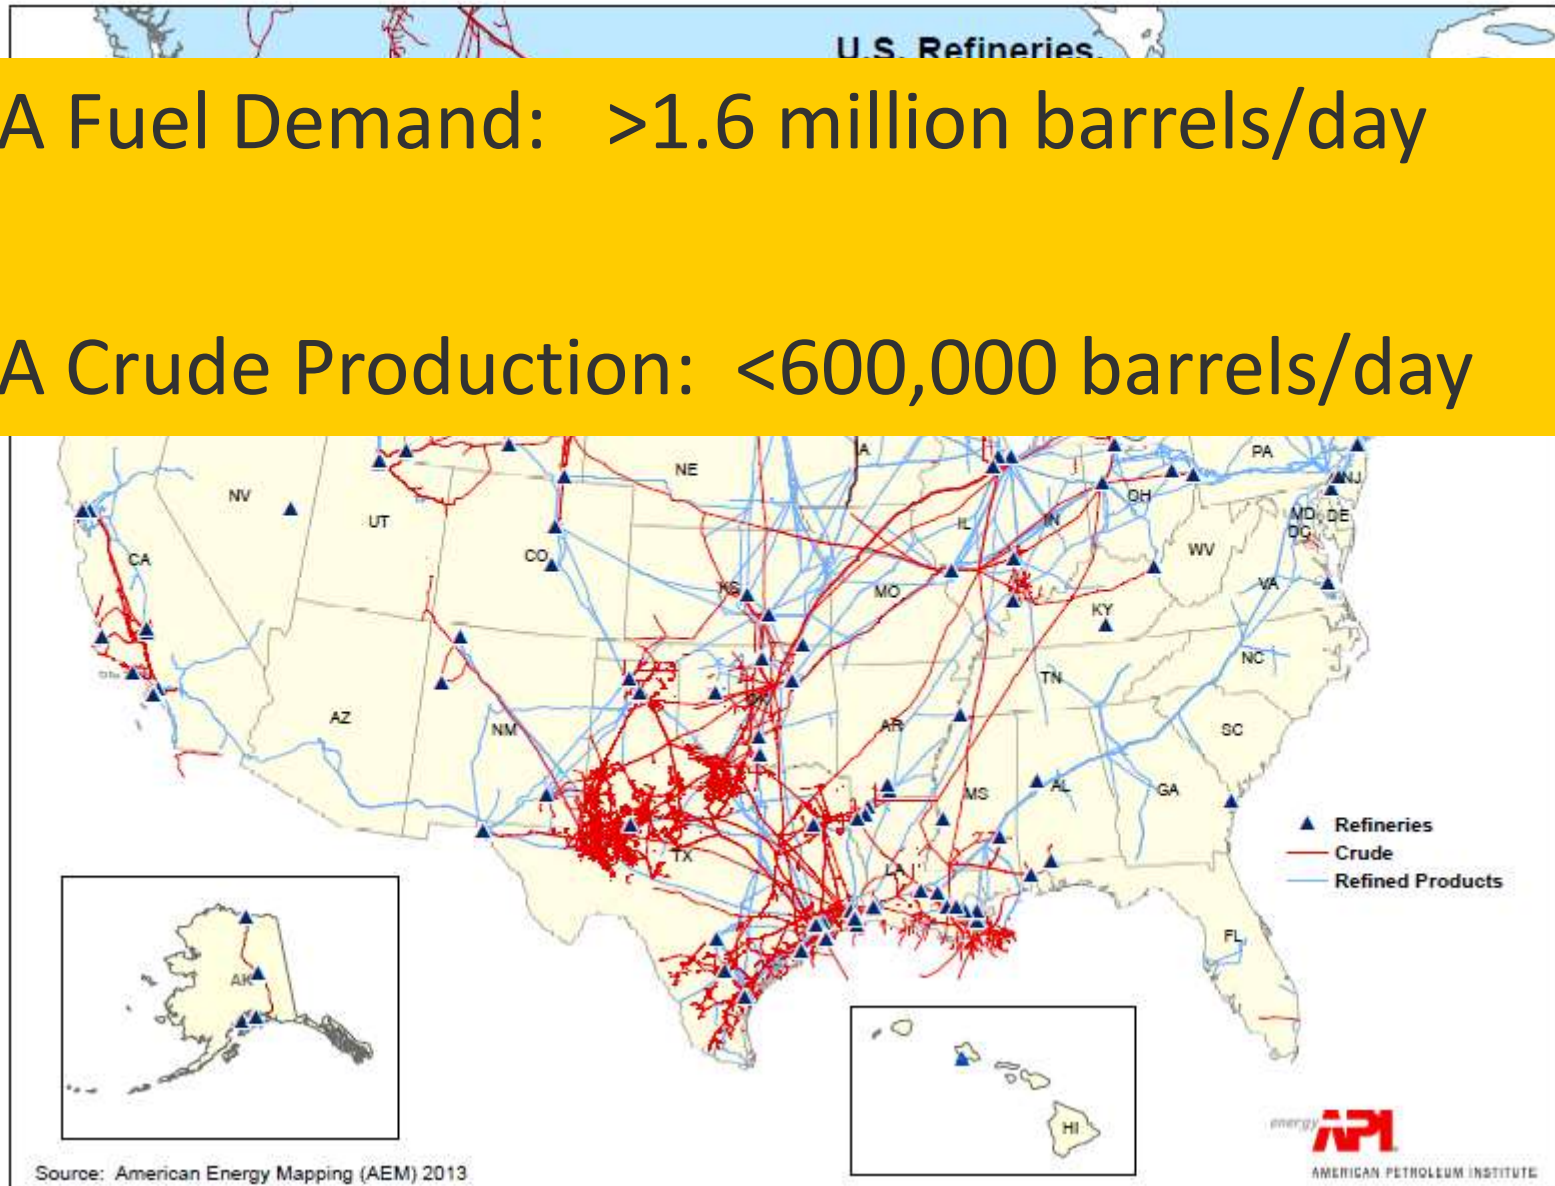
U.S. Refineries

A Fuel Demand: >1.6 million barrels/day

A Crude Production: <600,000 barrels/day

NV
UT
CA
CO
NE
KS
MO
IL
IN
OH
PA
NJ
MD
DE
DC
WV
VA
KY
NC
TN
SC
AZ
NM
TX
OK
AR
MS
AL
GA
LA
FL
AK
HI

Refineries
Crude
Refined Products

Source: American Energy Mapping (AEM) 2013

energy API
AMERICAN PETROLEUM INSTITUTE